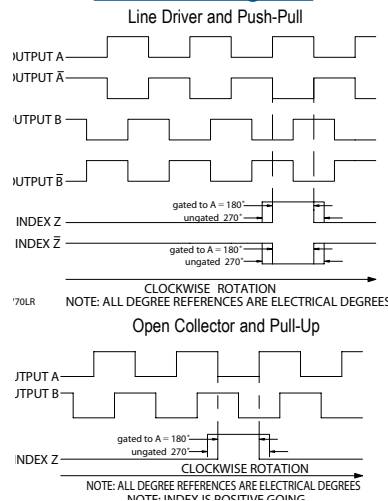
Line Driver and Push-Pull

)UTPUT A

)UTPUT $\bar{A}$

)UTPUT B

)UTPUT $\bar{B}$

gated to A = 180°
ungated 270°

INDEX Z

INDEX $\bar{Z}$

gated to A = 180°
ungated 270°

CLOCKWISE ROTATION

'70LR

NOTE: ALL DEGREE REFERENCES ARE ELECTRICAL DEGREES

Open Collector and Pull-Up

JTPUT A

JTPUT B

gated to A = 180°
ungated 270°

INDEX Z

CLOCKWISE ROTATION

NOTE: ALL DEGREE REFERENCES ARE ELECTRICAL DEGREES

NOTE: INDEX IS POSITIVE GOING